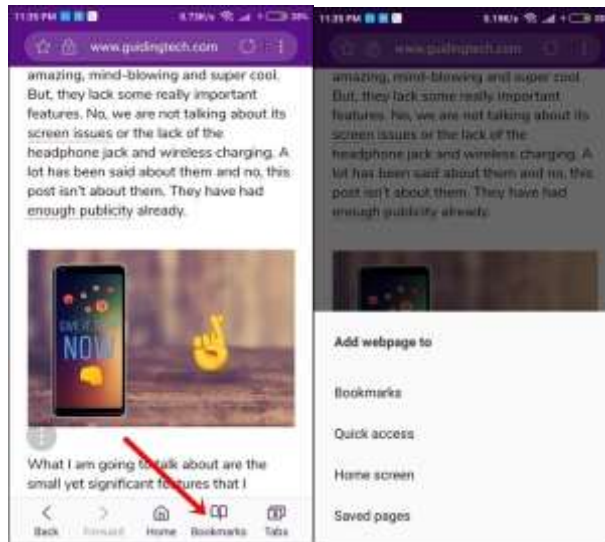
11:35 PM 0.73K/s 39%

www.guidingtech.com

amazing, mind-blowing and super cool. But, they lack some really important features. No, we are not talking about its screen issues or the lack of the headphone jack and wireless charging. A lot has been said about them and no, this post isn't about them. They have had enough publicity already.

NOW

What I am going to talk about are the small yet significant features that I

Back Forward Home Bookmarks Tabs

11:35 PM 0.19K/s

www.guidingtech.com

amazing, mind-blowing and super cool. But, they lack some really important features. No, we are not talking about its screen issues or the lack of the headphone jack and wireless charging. A lot has been said about them and no, this post isn't about them. They have had enough publicity already.

Add webpage to

Bookmarks

Quick access

Home screen

Saved pages